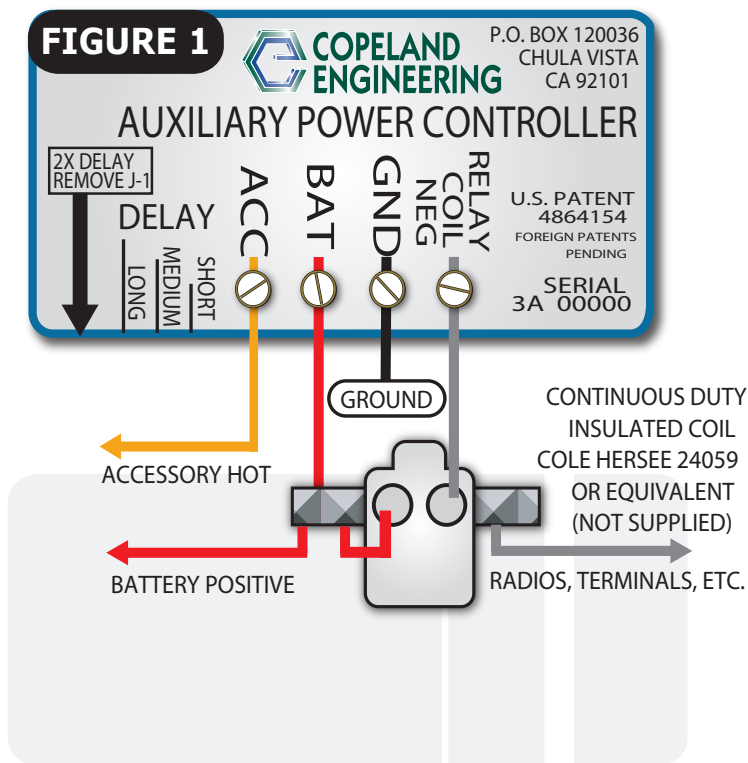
FIGURE 1

COPELAND ENGINEERING

P.O. BOX 120036
CHULA VISTA
CA 92101

AUXILIARY POWER CONTROLLER

2X DELAY
REMOVE J-1

DELAY

LONG
MEDIUM
SHORT

ACC
BAT
GND
RELAY COIL NEG

U.S. PATENT
4864154
FOREIGN PATENTS
PENDING

SERIAL
3A 00000

GROUND

CONTINUOUS DUTY
INSULATED COIL
COLE HERSEE 24059
OR EQUIVALENT
(NOT SUPPLIED)

ACCESSORY HOT

BATTERY POSITIVE

RADIOS, TERMINALS, ETC.